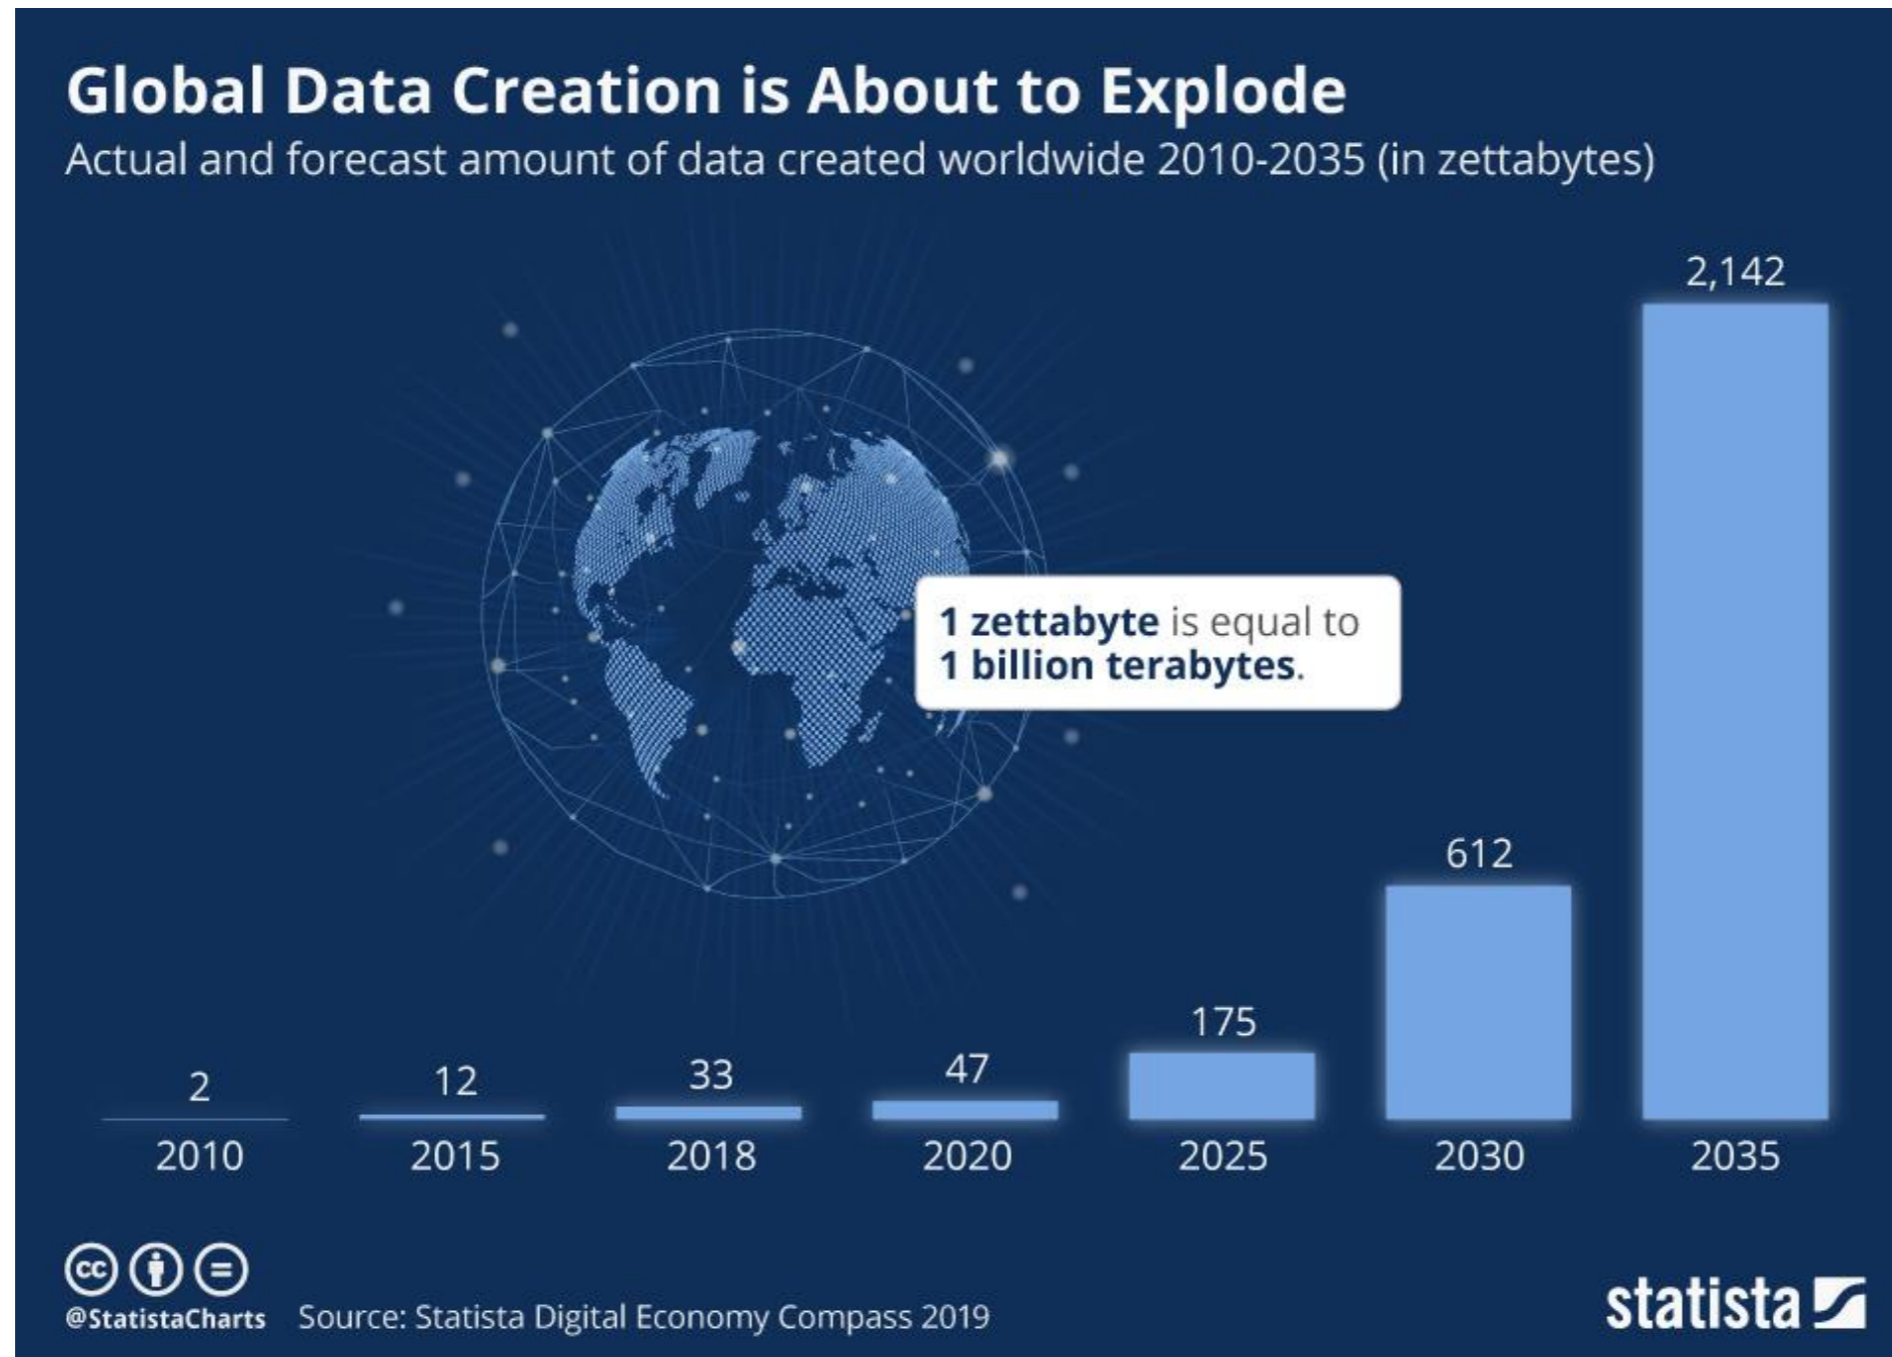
Global Data Creation is About to Explode
Actual and forecast amount of data created worldwide 2010-2035 (in zettabytes)

1 zettabyte is equal to 1 billion terabytes.

| 2010 | 2015 | 2018 | 2020 | 2025 | 2030 | 2035 |
|---|---|---|---|---|---|---|
| 2 | 12 | 33 | 47 | 175 | 612 | 2,142 |

@StatistaCharts Source: Statista Digital Economy Compass 2019

statista